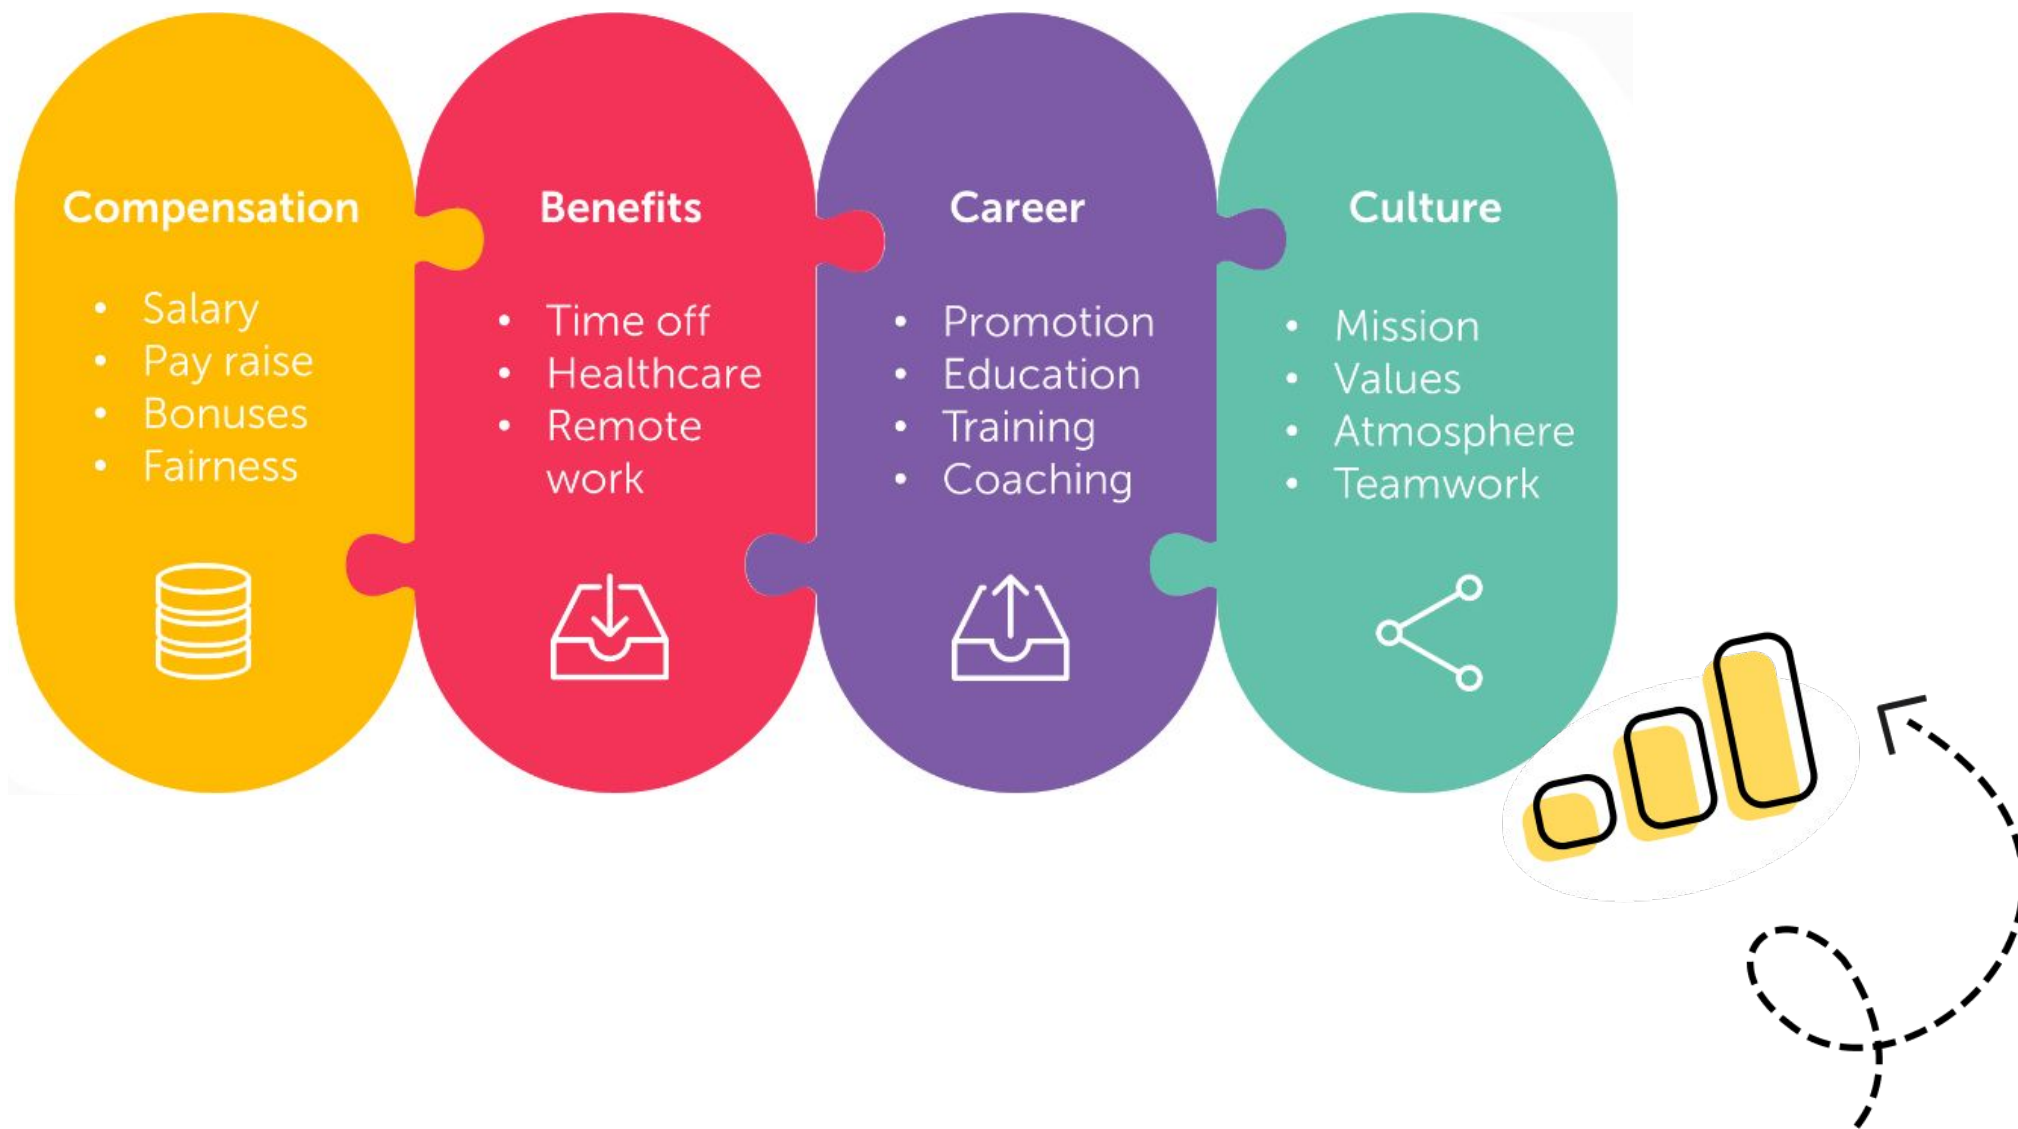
Compensation

- Salary
- Pay raise
- Bonuses
- Fairness

Benefits

- Time off
- Healthcare
- Remote work

Career

- Promotion
- Education
- Training
- Coaching

Culture

- Mission
- Values
- Atmosphere
- Teamwork